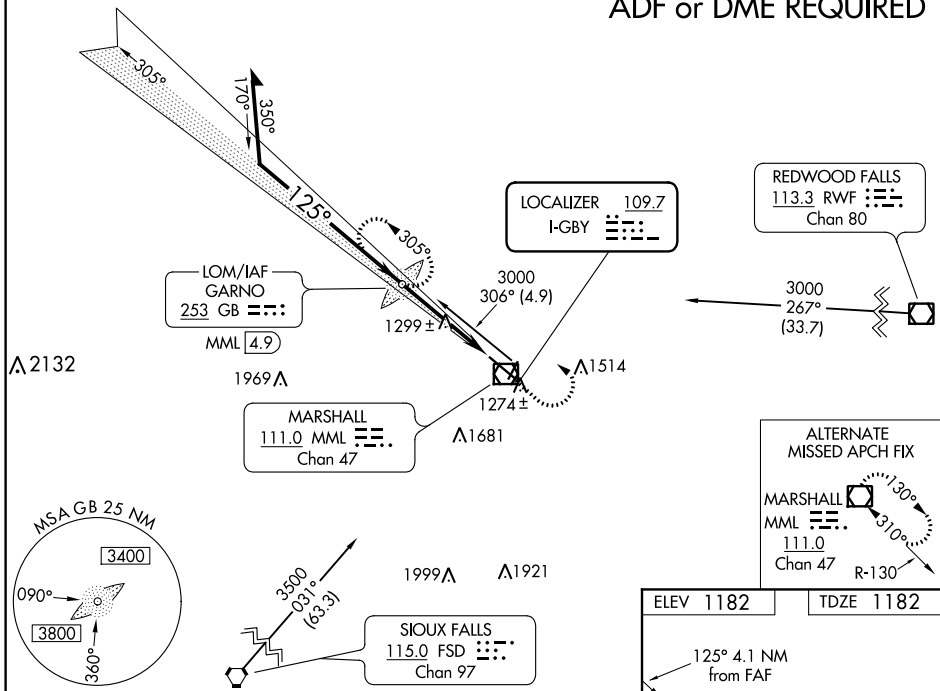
ADF or DME REQUIRED

305°

170°

350°

125°

305°

LOCALIZER 109.7
I-GBY

REDWOOD FALLS
113.3 RWF
Chan 80

3000
306° (4.9)

3000
267°
(33.7)

LOM/IAF
GARNO
253 GB

1299±

MML 4.9

2132

1969

1514

1274±

MARSHALL
111.0 MML
Chan 47

1681

ALTERNATE
MISSED APCH FIX

MSA GB 25 NM

3400

090°

3800

360°

3500
031°
(63.3)

1999

1921

SIOUX FALLS
115.0 FSD
Chan 97

MARSHALL
MML
111.0
Chan 47

130°

310°

R-130

ELEV 1182

TDZE 1182

125° 4.1 NM
from FAF